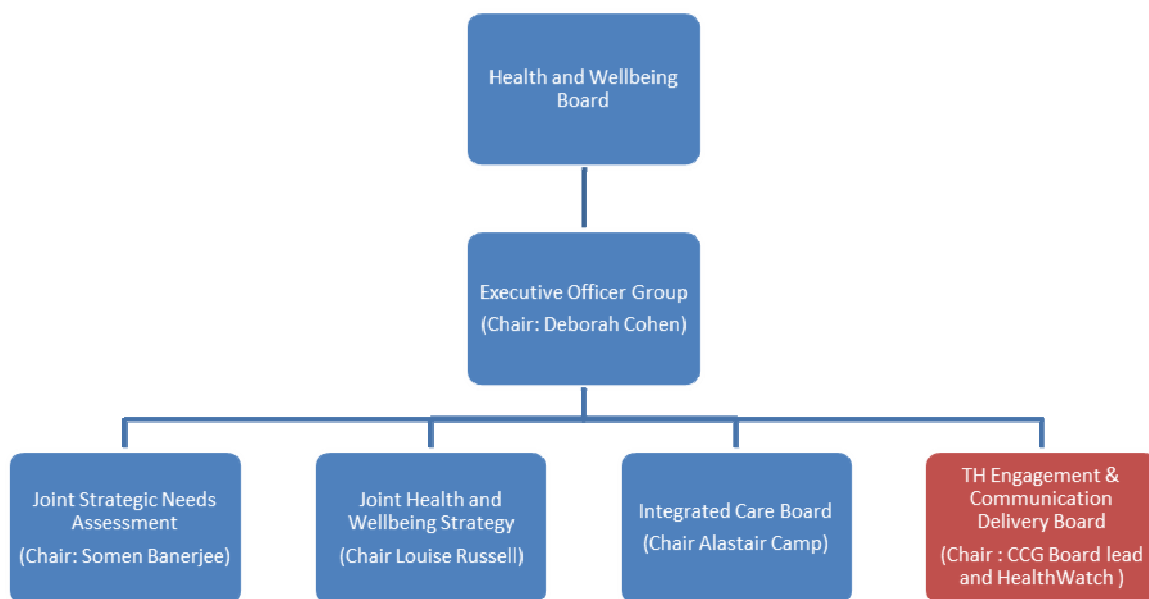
Health and Wellbeing Board

Executive Officer Group
(Chair: Deborah Cohen)

Joint Strategic Needs Assessment
(Chair: Somen Banerjee)

Joint Health and Wellbeing Strategy
(Chair Louise Russell)

Integrated Care Board
(Chair Alastair Camp)

TH Engagement & Communication Delivery Board
(Chair : CCG Board lead and HealthWatch )